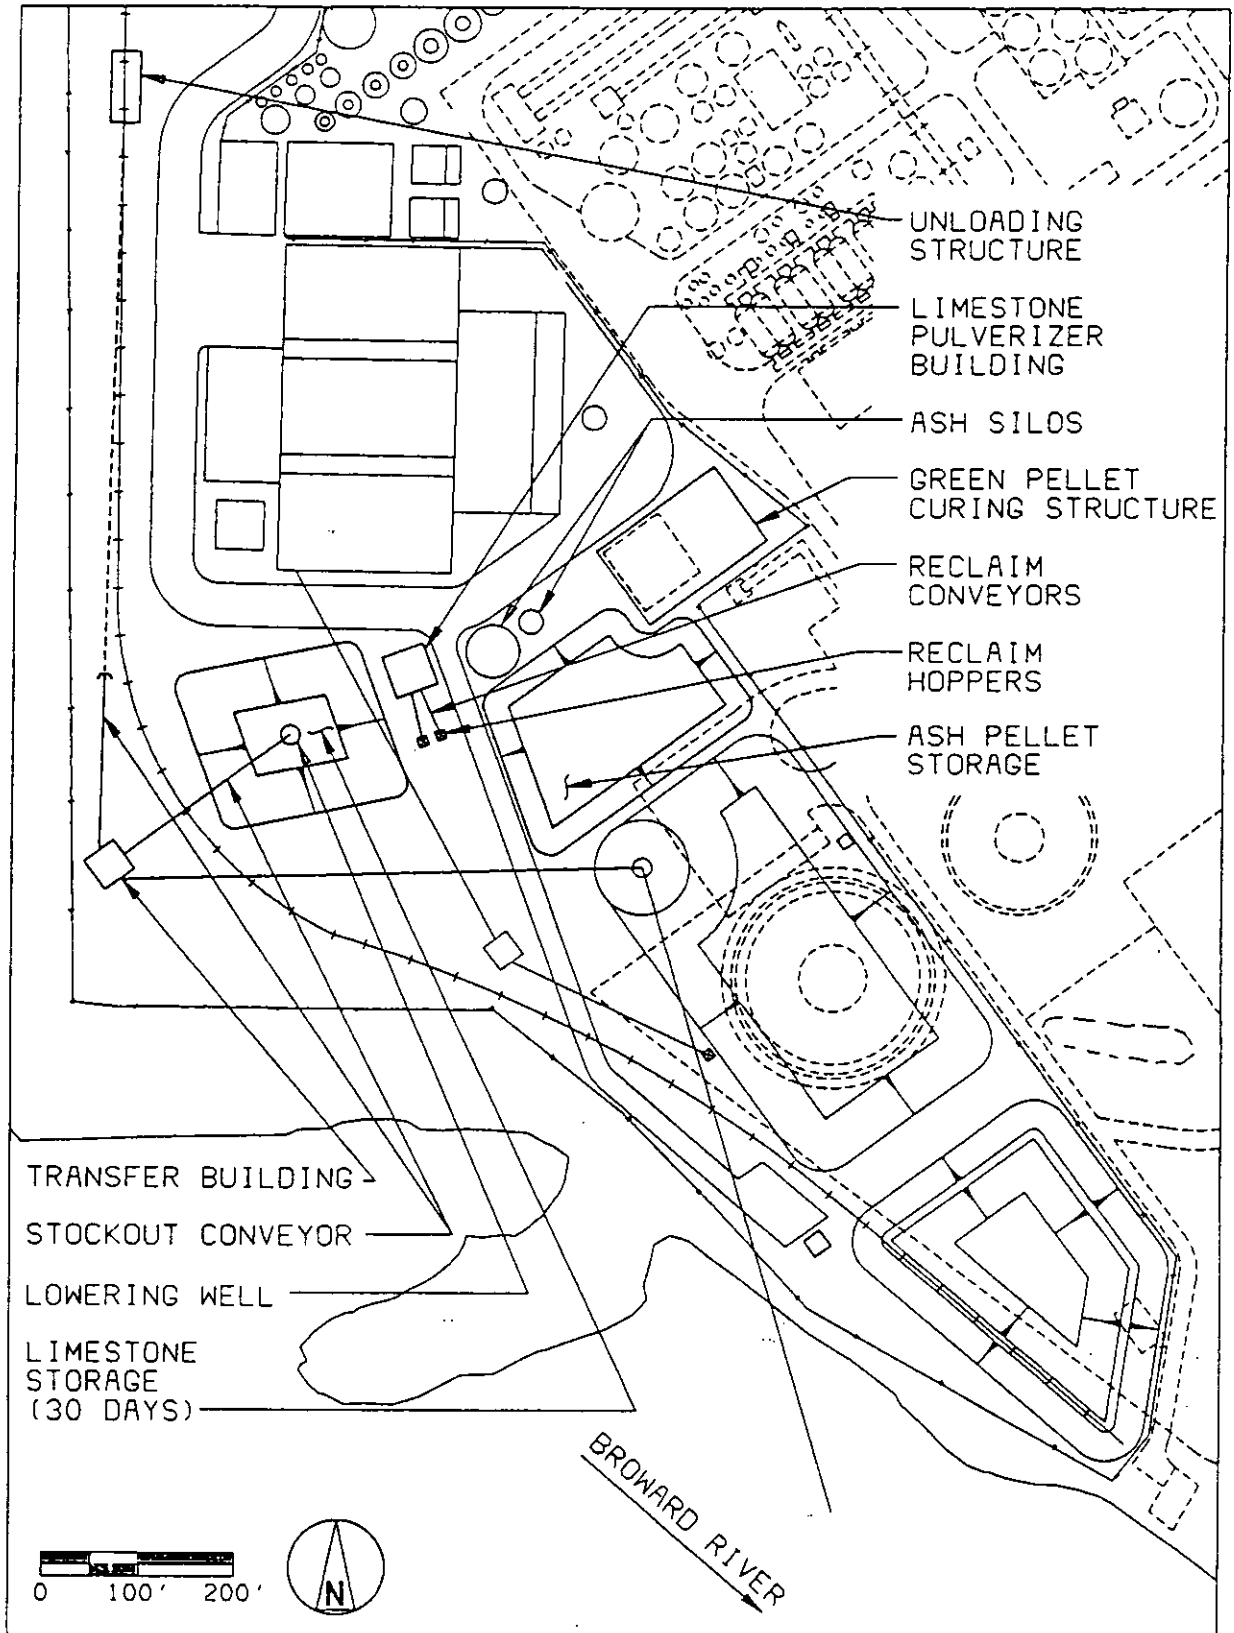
UNLOADING STRUCTURE

LIMESTONE PULVERIZER BUILDING

ASH SILOS

GREEN PELLET CURING STRUCTURE

RECLAIM CONVEYORS

RECLAIM HOPPERS

ASH PELLET STORAGE

TRANSFER BUILDING

STOCKOUT CONVEYOR

LOWERING WELL

LIMESTONE STORAGE (30 DAYS)

BROWARD RIVER

0 100' 200'

N